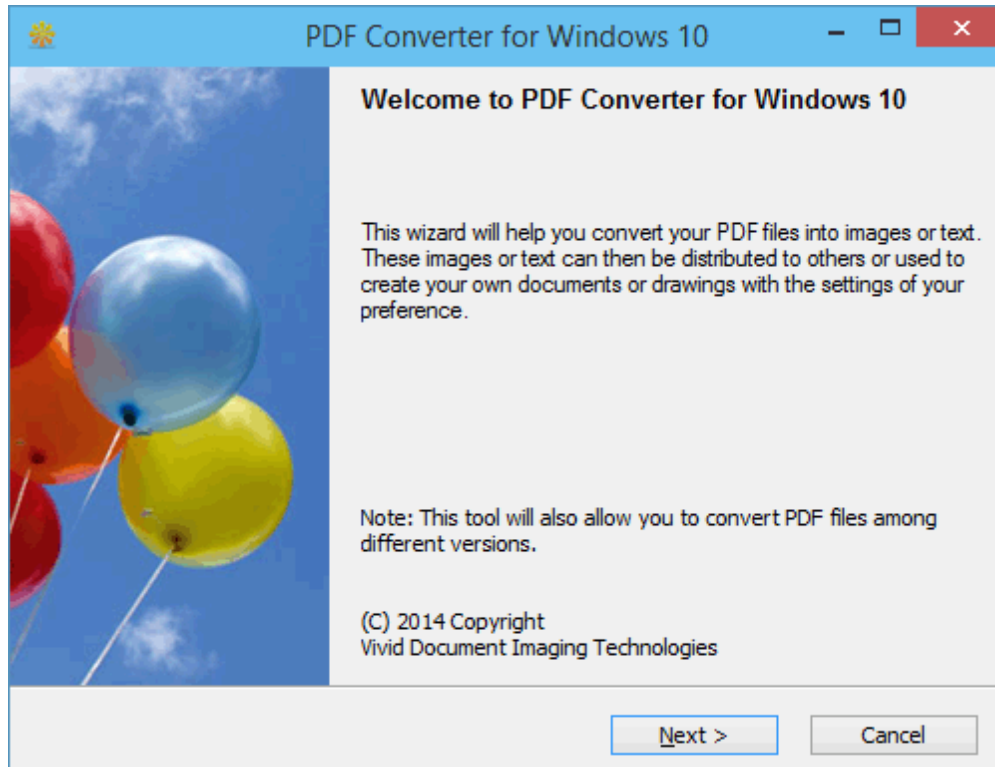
PDF Converter for Windows 10

Welcome to PDF Converter for Windows 10

This wizard will help you convert your PDF files into images or text. These images or text can then be distributed to others or used to create your own documents or drawings with the settings of your preference.

Note: This tool will also allow you to convert PDF files among different versions.

(C) 2014 Copyright
Vivid Document Imaging Technologies

Next >
Cancel